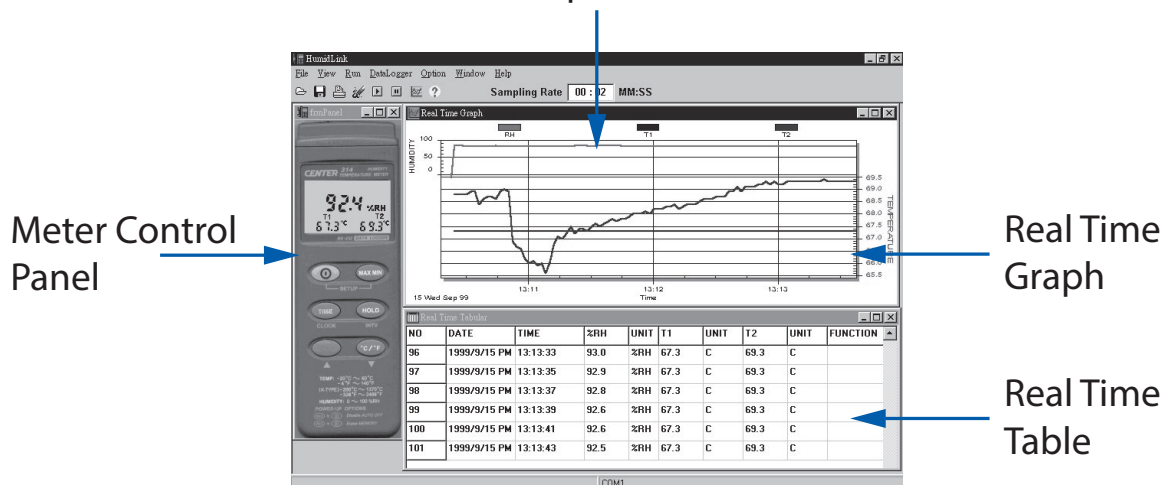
HumidLink

File View Run DataLogger Option Window Help

Sampling Rate 00 : 02 MM:SS

frmPanel

CENTER 314 HUMIDITY TEMPERATURE METER

92.4 %RH
T1 T2
67.3°C 69.3°C

MAX MIN

SETUP

TIME HOLD

CLOCK INT'V

°C/°F

Meter Control Panel

Real Time Graph

RH T1 T2

HUMIDITY

100
50
0

69.5
69.0
68.5
68.0
67.5
67.0
66.5
66.0
65.5

TEMPERATURE

13:11 13:12 13:13

15 Wed Sep 99

Time

Real Time Graph

Real Time Tabular

| NO | DATE | TIME | %RH | UNIT | T1 | UNIT | T2 | UNIT | FUNCTION |
|---|---|---|---|---|---|---|---|---|---|
| 96 | 1999/9/15 PM | 13:13:33 | 93.0 | %RH | 67.3 | C | 69.3 | C | |
| 97 | 1999/9/15 PM | 13:13:35 | 92.9 | %RH | 67.3 | C | 69.3 | C | |
| 98 | 1999/9/15 PM | 13:13:37 | 92.8 | %RH | 67.3 | C | 69.3 | C | |
| 99 | 1999/9/15 PM | 13:13:39 | 92.6 | %RH | 67.3 | C | 69.3 | C | |
| 100 | 1999/9/15 PM | 13:13:41 | 92.6 | %RH | 67.3 | C | 69.3 | C | |
| 101 | 1999/9/15 PM | 13:13:43 | 92.5 | %RH | 67.3 | C | 69.3 | C | |

Real Time Table

COM1